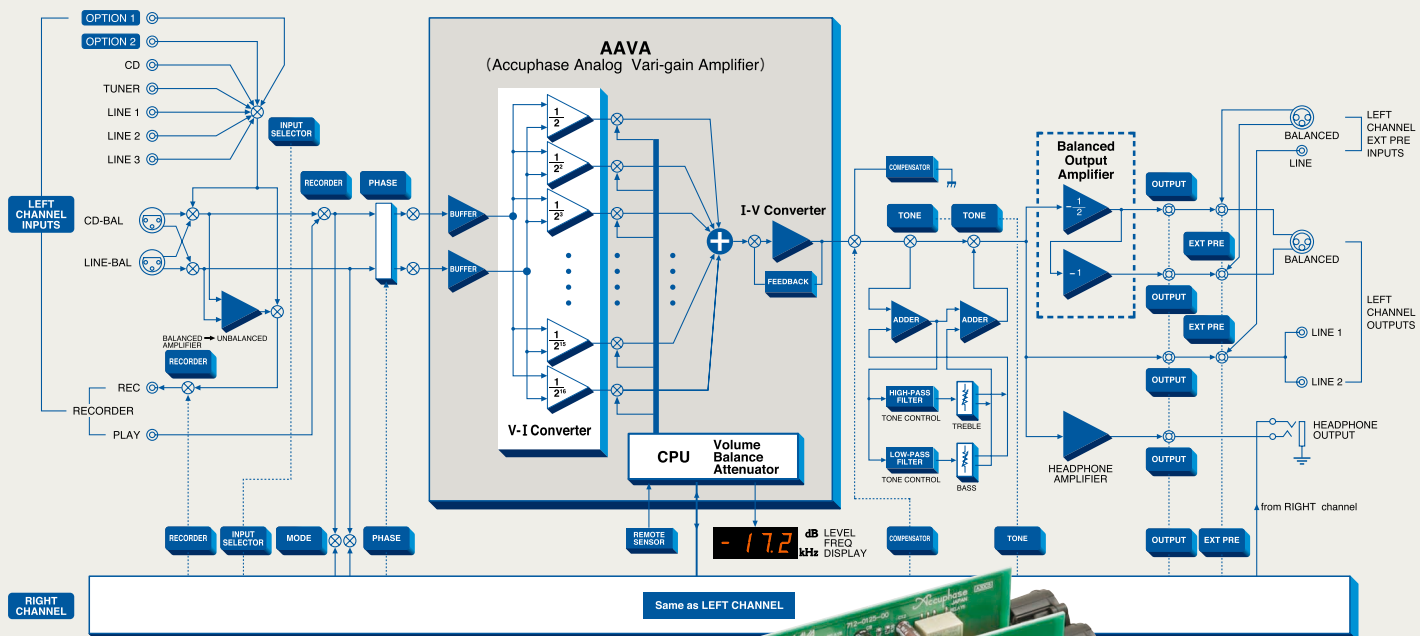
OPTION 1
OPTION 2
CD
TUNER
LINE 1
LINE 2
LINE 3
INPUT SELECTOR
LEFT CHANNEL INPUTS
CD-BAL
LINE-BAL
BALANCED AMPLIFIER → UNBALANCED
RECORDER
REC
RECORDER
PLAY
RECORDER
PHASE
BUFFER
BUFFER
AAVA
(Accuphase Analog Vari-gain Amplifier)
$\frac{1}{2}$
$\frac{1}{2^2}$
$\frac{1}{2^3}$
$\frac{1}{2^{15}}$
$\frac{1}{2^{16}}$
V-I Converter
I-V Converter
FEEDBACK
CPU
Volume
Balance
Attenuator
COMPENSATOR
TONE
TONE
ADDER
ADDER
HIGH-PASS FILTER
TONE CONTROL
TREBLE
LOW-PASS FILTER
TONE CONTROL
BASS
Balanced Output Amplifier
$-\frac{1}{2}$
$-1$
OUTPUT
EXT PRE
OUTPUT
EXT PRE
OUTPUT
OUTPUT
BALANCED
LINE
LEFT CHANNEL EXT PRE INPUTS
BALANCED
LEFT CHANNEL OUTPUTS
LINE 1
LINE 2
HEADPHONE OUTPUT
HEADPHONE AMPLIFIER
from RIGHT channel
RECORDER
INPUT SELECTOR
MODE
PHASE
REMOTE SENSOR
- 17.2
dB LEVEL
FREQ
kHz DISPLAY
COMPENSATOR
TONE
OUTPUT
EXT PRE
RIGHT CHANNEL
Same as LEFT CHANNEL
Accuphase